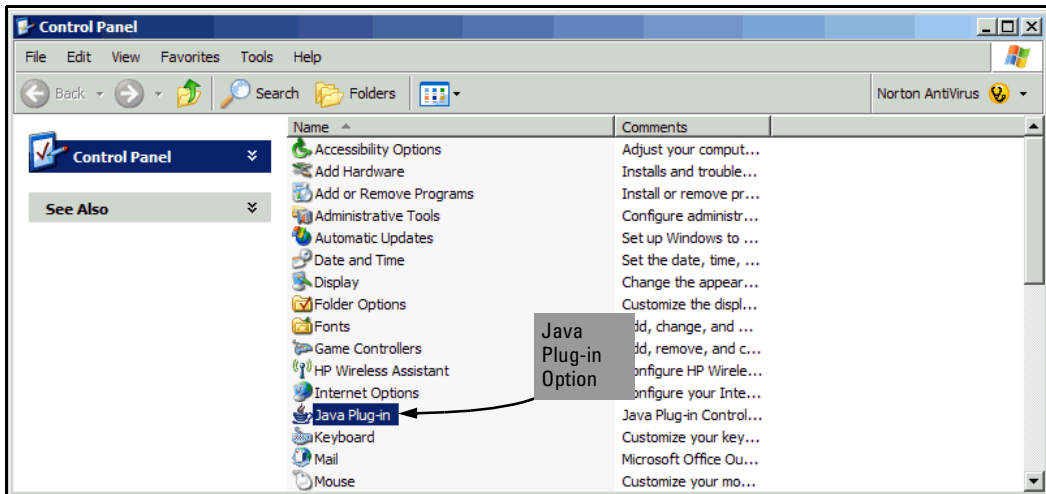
Control Panel

File Edit View Favorites Tools Help

Back Search Folders Norton AntiVirus

Control Panel

See Also

| Name | Comments |
|---|---|
| Accessibility Options | Adjust your comput... |
| Add Hardware | Installs and trouble... |
| Add or Remove Programs | Install or remove pr... |
| Administrative Tools | Configure administr... |
| Automatic Updates | Set up Windows to ... |
| Date and Time | Set the date, time, ... |
| Display | Change the appear... |
| Folder Options | Customize the displ... |
| Fonts | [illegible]dd, change, and ... |
| Game Controllers | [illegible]dd, remove, and c... |
| HP Wireless Assistant | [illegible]onfigure HP Wirele... |
| Internet Options | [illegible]onfigure your Inte... |
| Java Plug-in | Java Plug-in Control... |
| Keyboard | Customize your key... |
| Mail | Microsoft Office Ou... |
| Mouse | Customize your mo... |

Java Plug-in Option